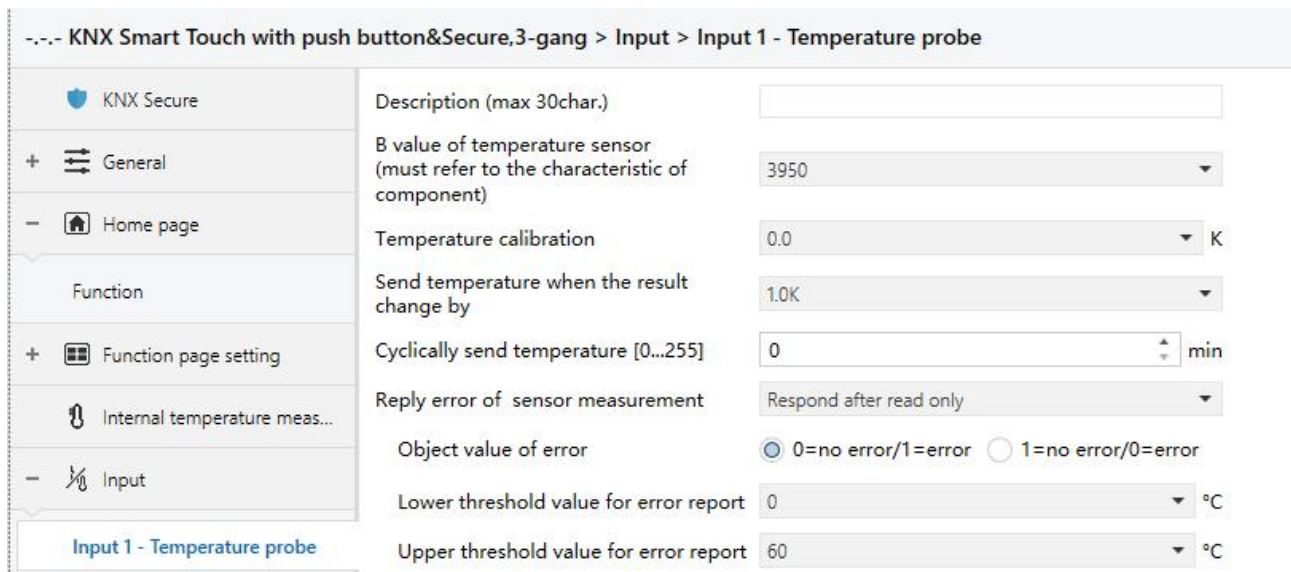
-.-.- KNX Smart Touch with push button&Secure,3-gang > Input > Input 1 - Temperature probe

KNX Secure

+ General

− Home page

Function

+ Function page setting

Internal temperature meas...

− Input

Input 1 - Temperature probe

Description (max 30char.)

B value of temperature sensor (must refer to the characteristic of component) 3950

Temperature calibration 0.0 K

Send temperature when the result change by 1.0K

Cyclically send temperature [0...255] 0 min

Reply error of sensor measurement Respond after read only

Object value of error 0=no error/1=error 1=no error/0=error

Lower threshold value for error report 0 °C

Upper threshold value for error report 60 °C